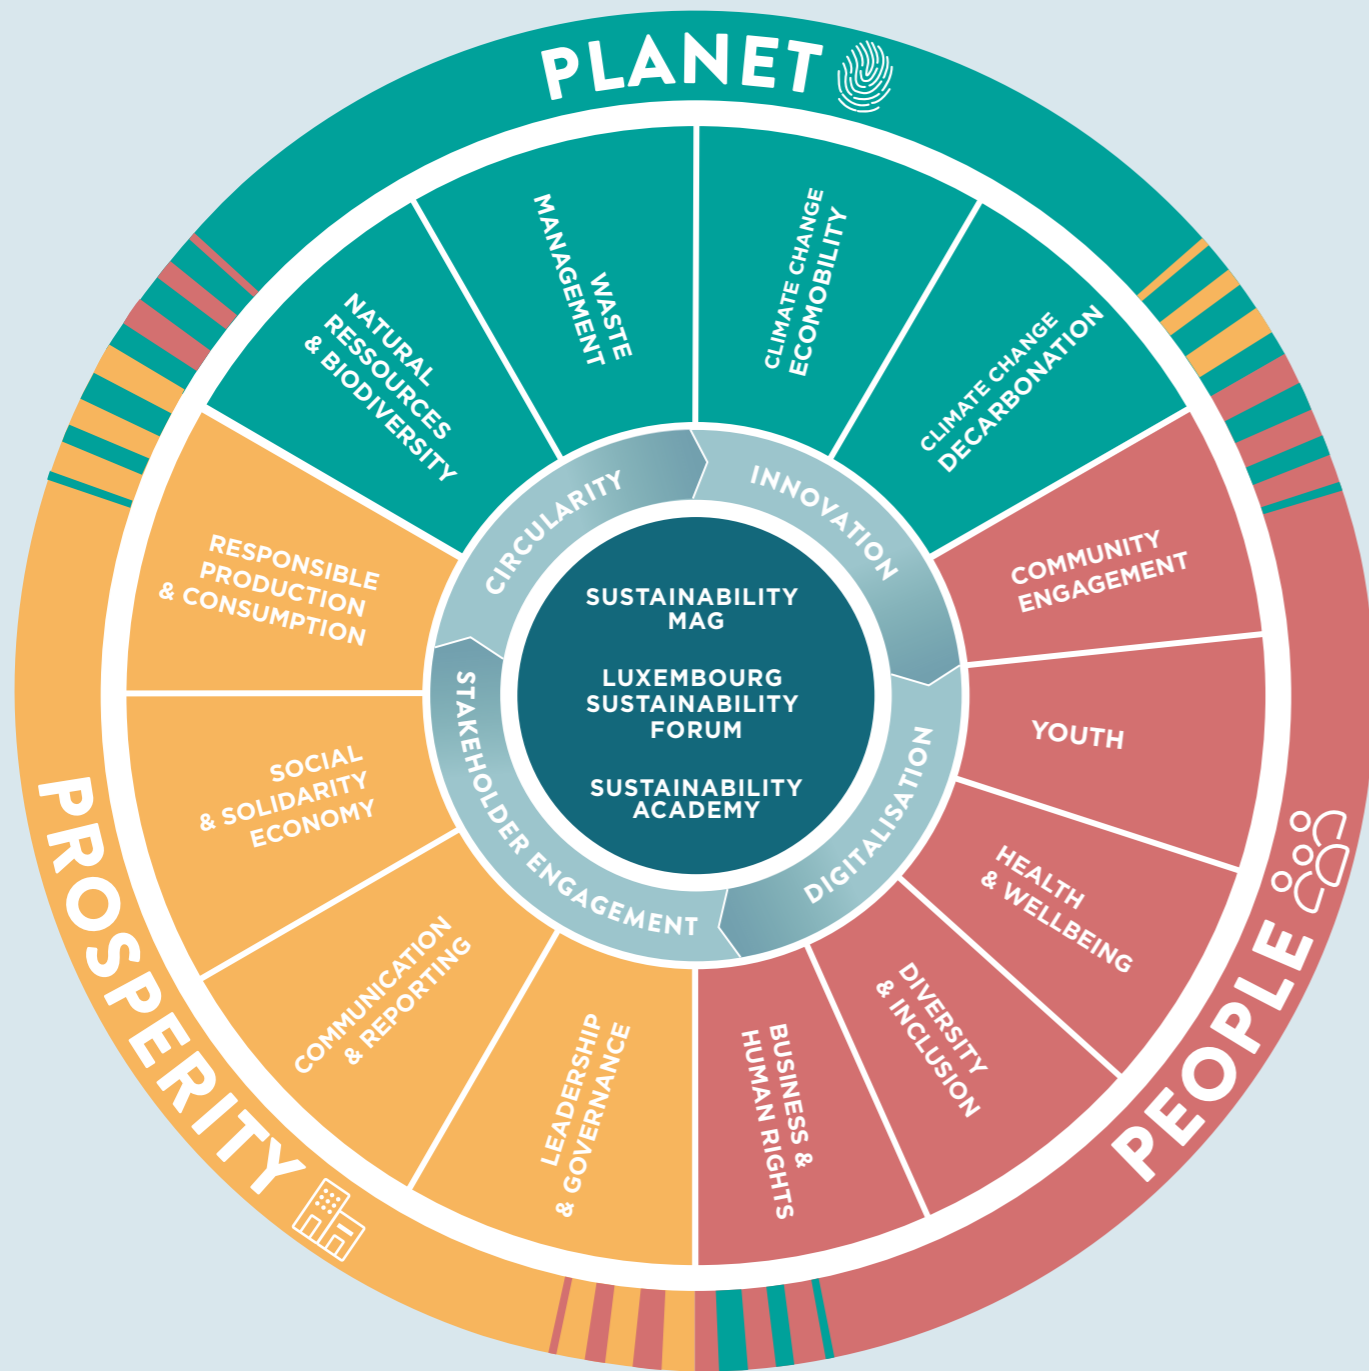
PLANET

NATURAL RESSOURCES & BIODIVERSITY

WASTE MANAGEMENT

CLIMATE CHANGE ECOMOBILITY

CLIMATE CHANGE DECARBONATION

COMMUNITY ENGAGEMENT

YOUTH

HEALTH & WELLBEING

DIVERSITY & INCLUSION

BUSINESS & HUMAN RIGHTS

PEOPLE

LEADERSHIP & GOVERNANCE

COMMUNICATION & REPORTING

SOCIAL & SOLIDARITY ECONOMY

RESPONSIBLE PRODUCTION & CONSUMPTION

PROSPERITY

CIRCULARITY

INNOVATION

DIGITALISATION

STAKEHOLDER ENGAGEMENT

SUSTAINABILITY MAG

LUXEMBOURG SUSTAINABILITY FORUM

SUSTAINABILITY ACADEMY